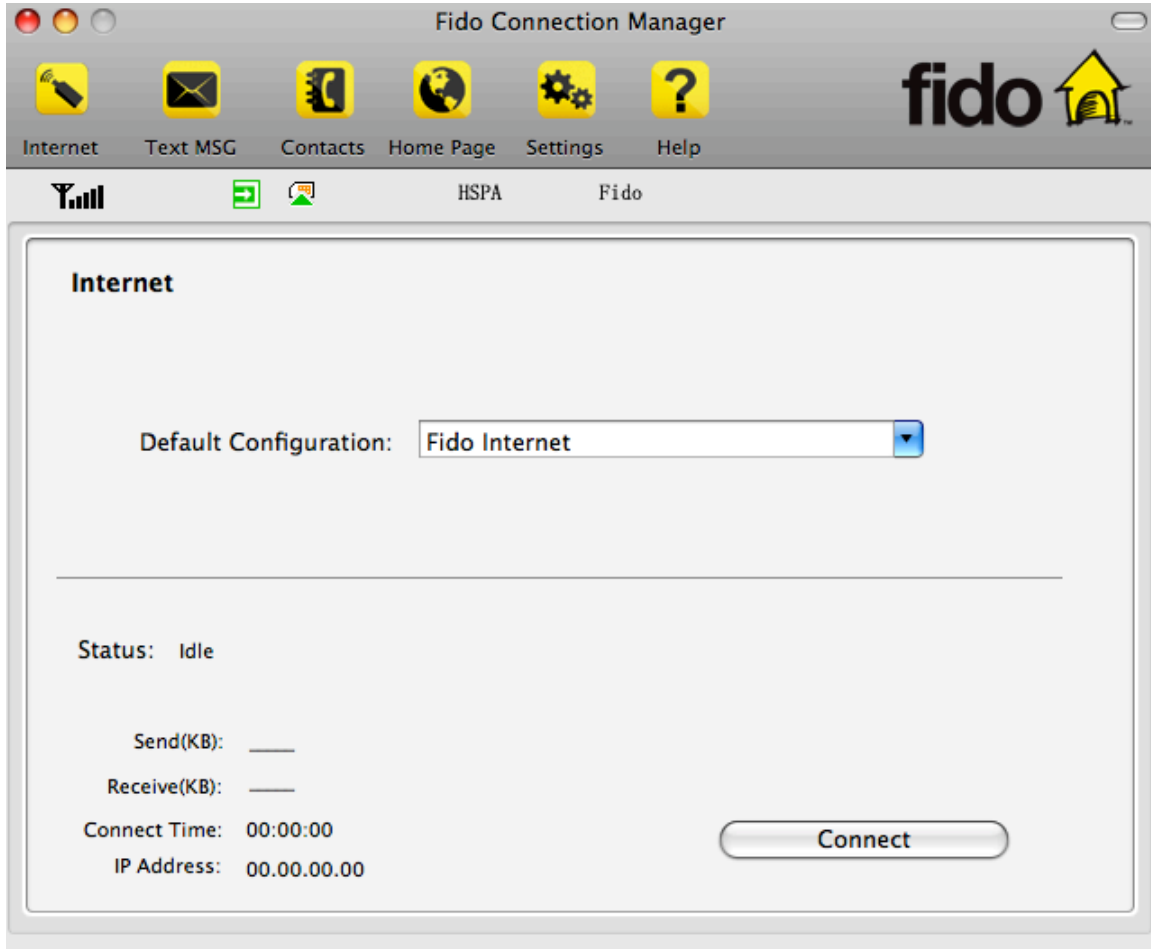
Fido Connection Manager

Internet Text MSG Contacts Home Page Settings Help

fido

HSPA Fido

Internet

Default Configuration: Fido Internet

Status: Idle

Send(KB): ____

Receive(KB): ____

Connect Time: 00:00:00

IP Address: 00.00.00.00

Connect